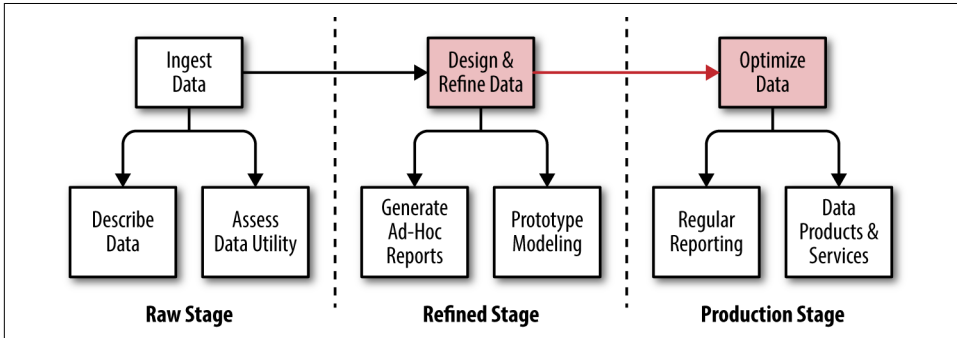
Ingest Data

Describe Data

Assess Data Utility

Raw Stage

Design & Refine Data

Generate Ad-Hoc Reports

Prototype Modeling

Refined Stage

Optimize Data

Regular Reporting

Data Products & Services

Production Stage